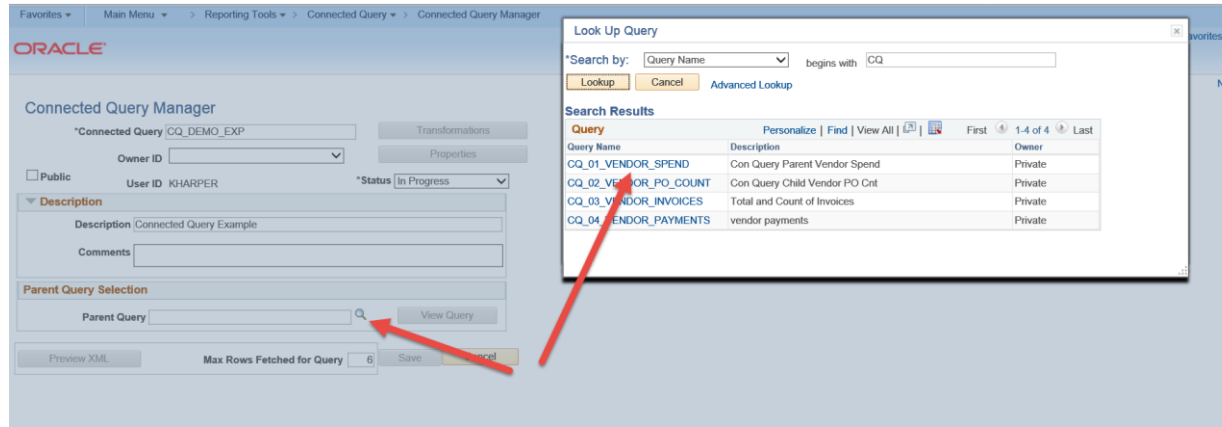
Favorites ▾ Main Menu ▾ > Reporting Tools ▾ > Connected Query ▾ > Connected Query Manager

ORACLE

Connected Query Manager

*Connected Query CQ_DEMO_EXP
Transformations
Owner ID
Properties
Public
User ID KHARPER
*Status In Progress

Description
Description Connected Query Example
Comments

Parent Query Selection
Parent Query
View Query

Preview XML
Max Rows Fetched for Query 6
Save
Cancel

Look Up Query

*Search by: Query Name begins with CQ
Lookup Cancel Advanced Lookup

Search Results

Query Personalize | Find | View All | First 1-4 of 4 Last

| Query Name | Description | Owner |
|---|---|---|
| CQ_01_VENDOR_SPEND | Con Query Parent Vendor Spend | Private |
| CQ_02_VENDOR_PO_COUNT | Con Query Child Vendor PO Cnt | Private |
| CQ_03_VENDOR_INVOICES | Total and Count of Invoices | Private |
| CQ_04_VENDOR_PAYMENTS | vendor payments | Private |

avorites